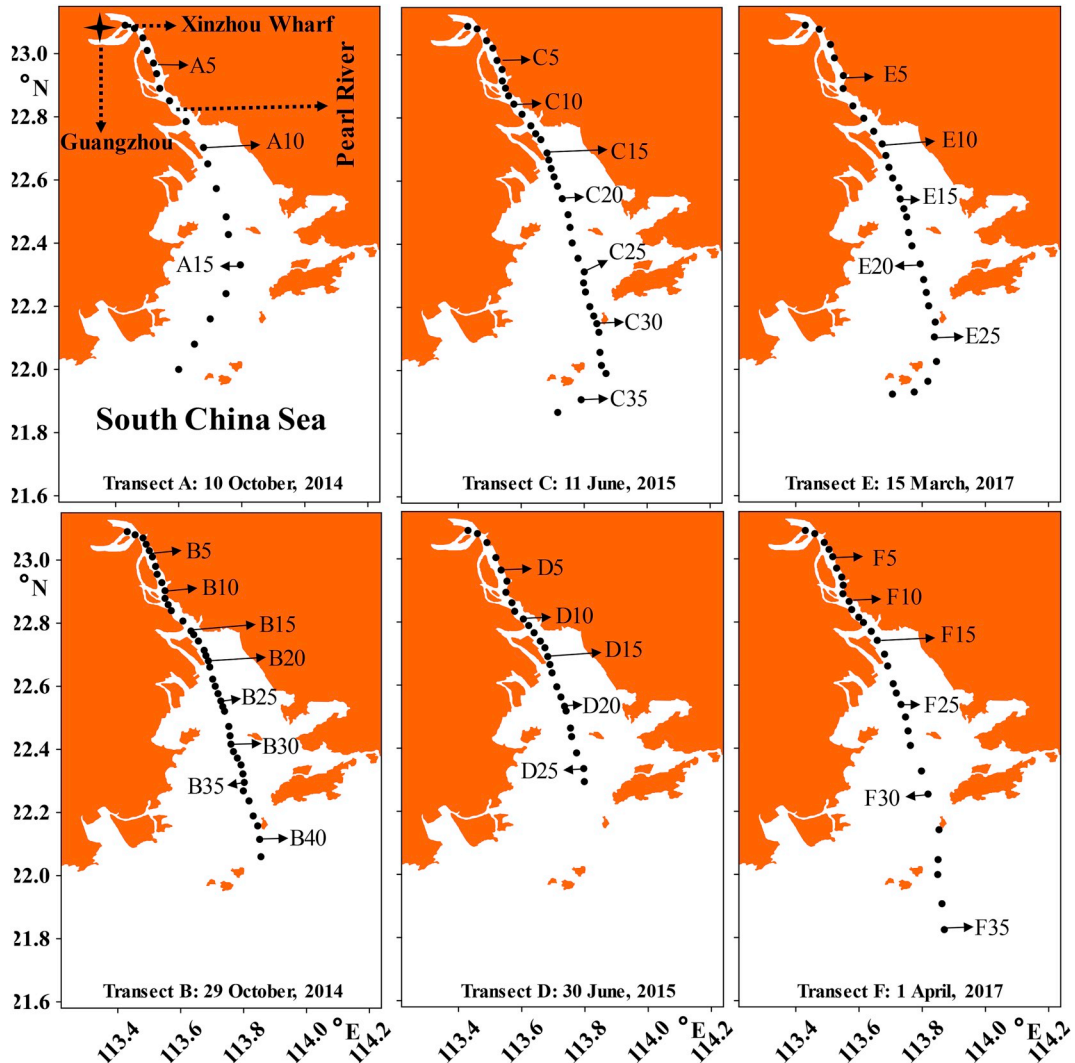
23.0
22.8
22.6
22.4
22.2
22.0
21.8
21.6
°N

Xinzhou Wharf
A5
Pearl River
Guangzhou
A10
A15
South China Sea
Transect A: 10 October, 2014

C5
C10
C15
C20
C25
C30
C35
Transect C: 11 June, 2015

E5
E10
E15
E20
E25
Transect E: 15 March, 2017

23.0
22.8
22.6
22.4
22.2
22.0
21.8
21.6
°N

B5
B10
B15
B20
B25
B30
B35
B40
Transect B: 29 October, 2014

113.4 113.6 113.8 114.0 °E 114.2

D5
D10
D15
D20
D25
Transect D: 30 June, 2015

113.4 113.6 113.8 114.0 °E 114.2

F5
F10
F15
F25
F30
F35
Transect F: 1 April, 2017

113.4 113.6 113.8 114.0 °E 114.2